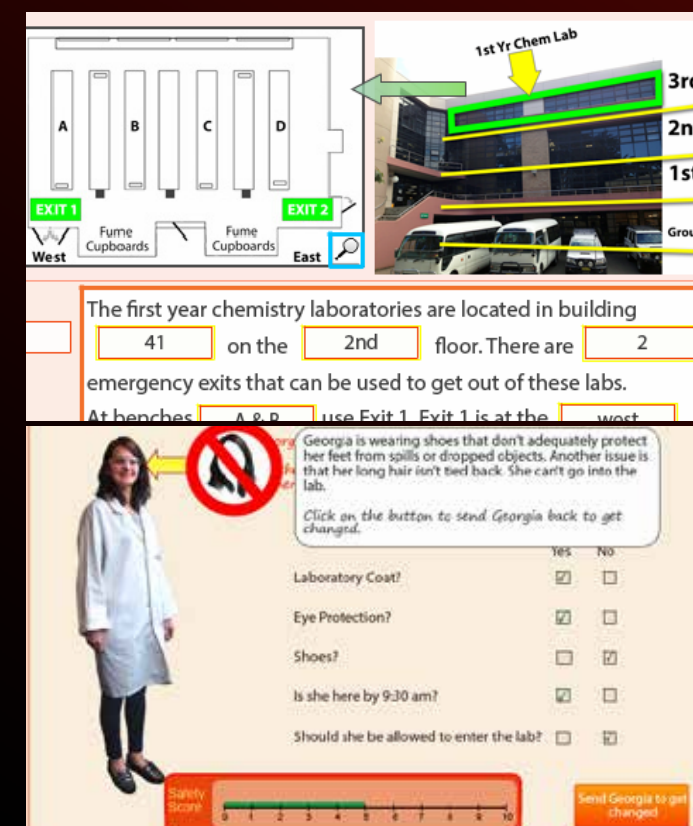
A B C D

EXIT 1 EXIT 2

Fume Cupboards Fume Cupboards

West East

1st Yr Chem Lab

3r

2n

1s

Grou

The first year chemistry laboratories are located in building 41 on the 2nd floor. There are 2 emergency exits that can be used to get out of these labs.

At benches A & B use Exit 1. Exit 1 is at the west

Georgia is wearing shoes that don't adequately protect her feet from spills or dropped objects. Another issue is that her long hair isn't tied back. She can't go into the lab.

Click on the button to send Georgia back to get changed.

| | Yes | No |
|---|---|---|
| Laboratory Coat? | ☑ | ☐ |
| Eye Protection? | ☑ | ☐ |
| Shoes? | ☐ | ☑ |
| Is she here by 9:30 am? | ☑ | ☐ |
| Should she be allowed to enter the lab? | ☐ | ☑ |

Safety Score

0 1 2 3 4 5 6 7 8 9 10

Send Georgia to get changed